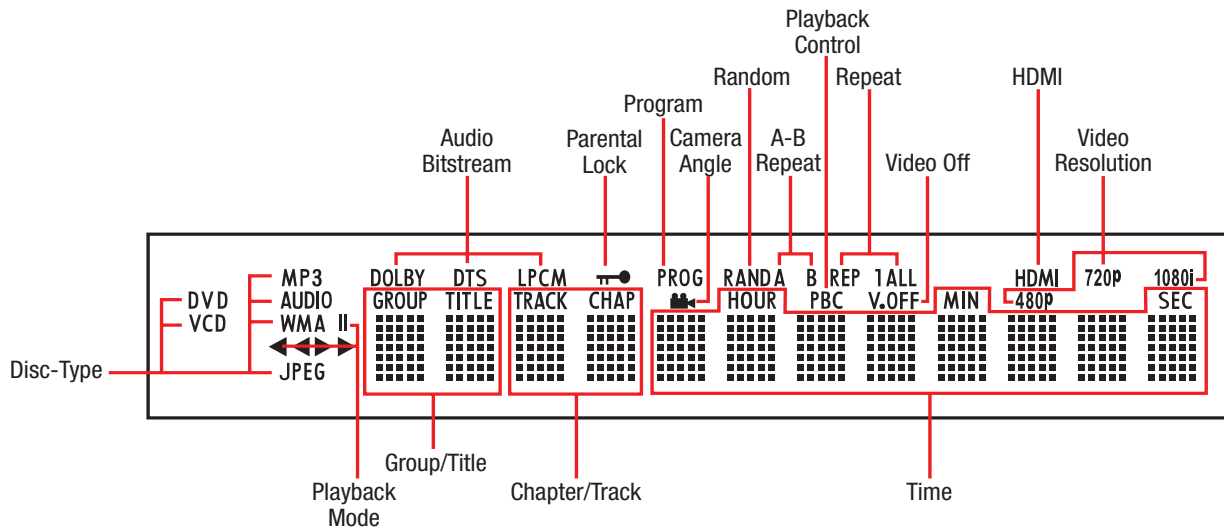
Playback Control

Random

Repeat

HDMI

Program

Audio Bitstream

Parental Lock

Camera Angle

A-B Repeat

Video Off

Video Resolution

DOLBY DTS LPCM PROG RANDA B REP 1ALL HDMI 720P 1080i

MP3
AUDIO
WMA II
JPEG

DVD
VCD

GROUP TITLE TRACK CHAP HOUR PBC V.OFF MIN 480P SEC

Disc-Type

Group/Title

Playback Mode

Chapter/Track

Time